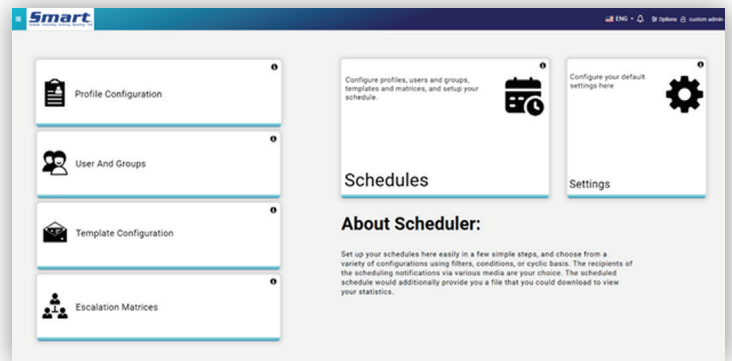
Smart

ENG Options custom admin

Profile Configuration

User And Groups

Template Configuration

Escalation Matrices

Configure profiles, users and groups, templates and matrices, and setup your schedule.

Schedules

Configure your default settings here

Settings

About Scheduler:

Set up your schedules here easily in a few simple steps, and choose from a variety of configurations using filters, conditions, or cyclic basis. The recipients of the scheduling notifications via various media are your choice. The scheduled schedule would additionally provide you a file that you could download to view your statistics.